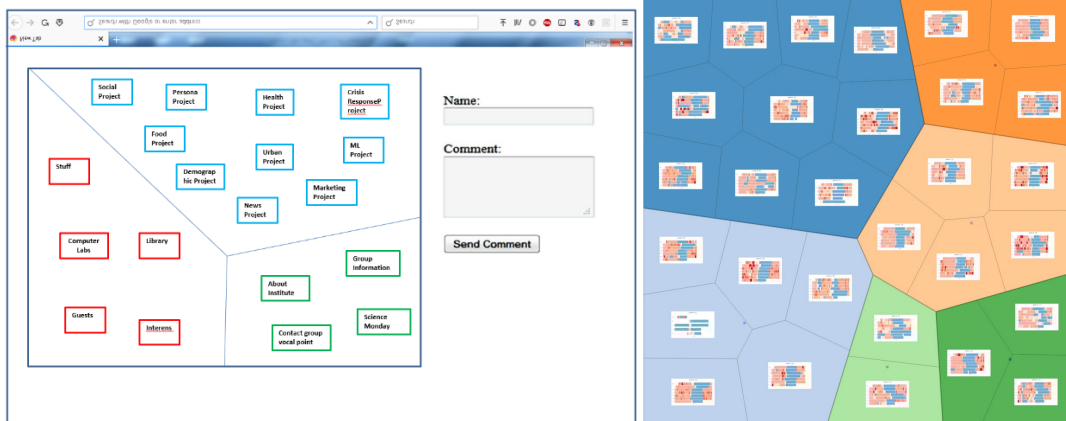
Social Project

Persona Project

Health Project

Crisis ResponseP roject

Food Project

Urban Project

ML Project

Stuff

Demograp hic Project

Marketing Project

News Project

Computer Labs

Library

Group Information

About Institute

Guests

Interens

Science Monday

Contact group vocal point

Name:

Comment:

Send Comment